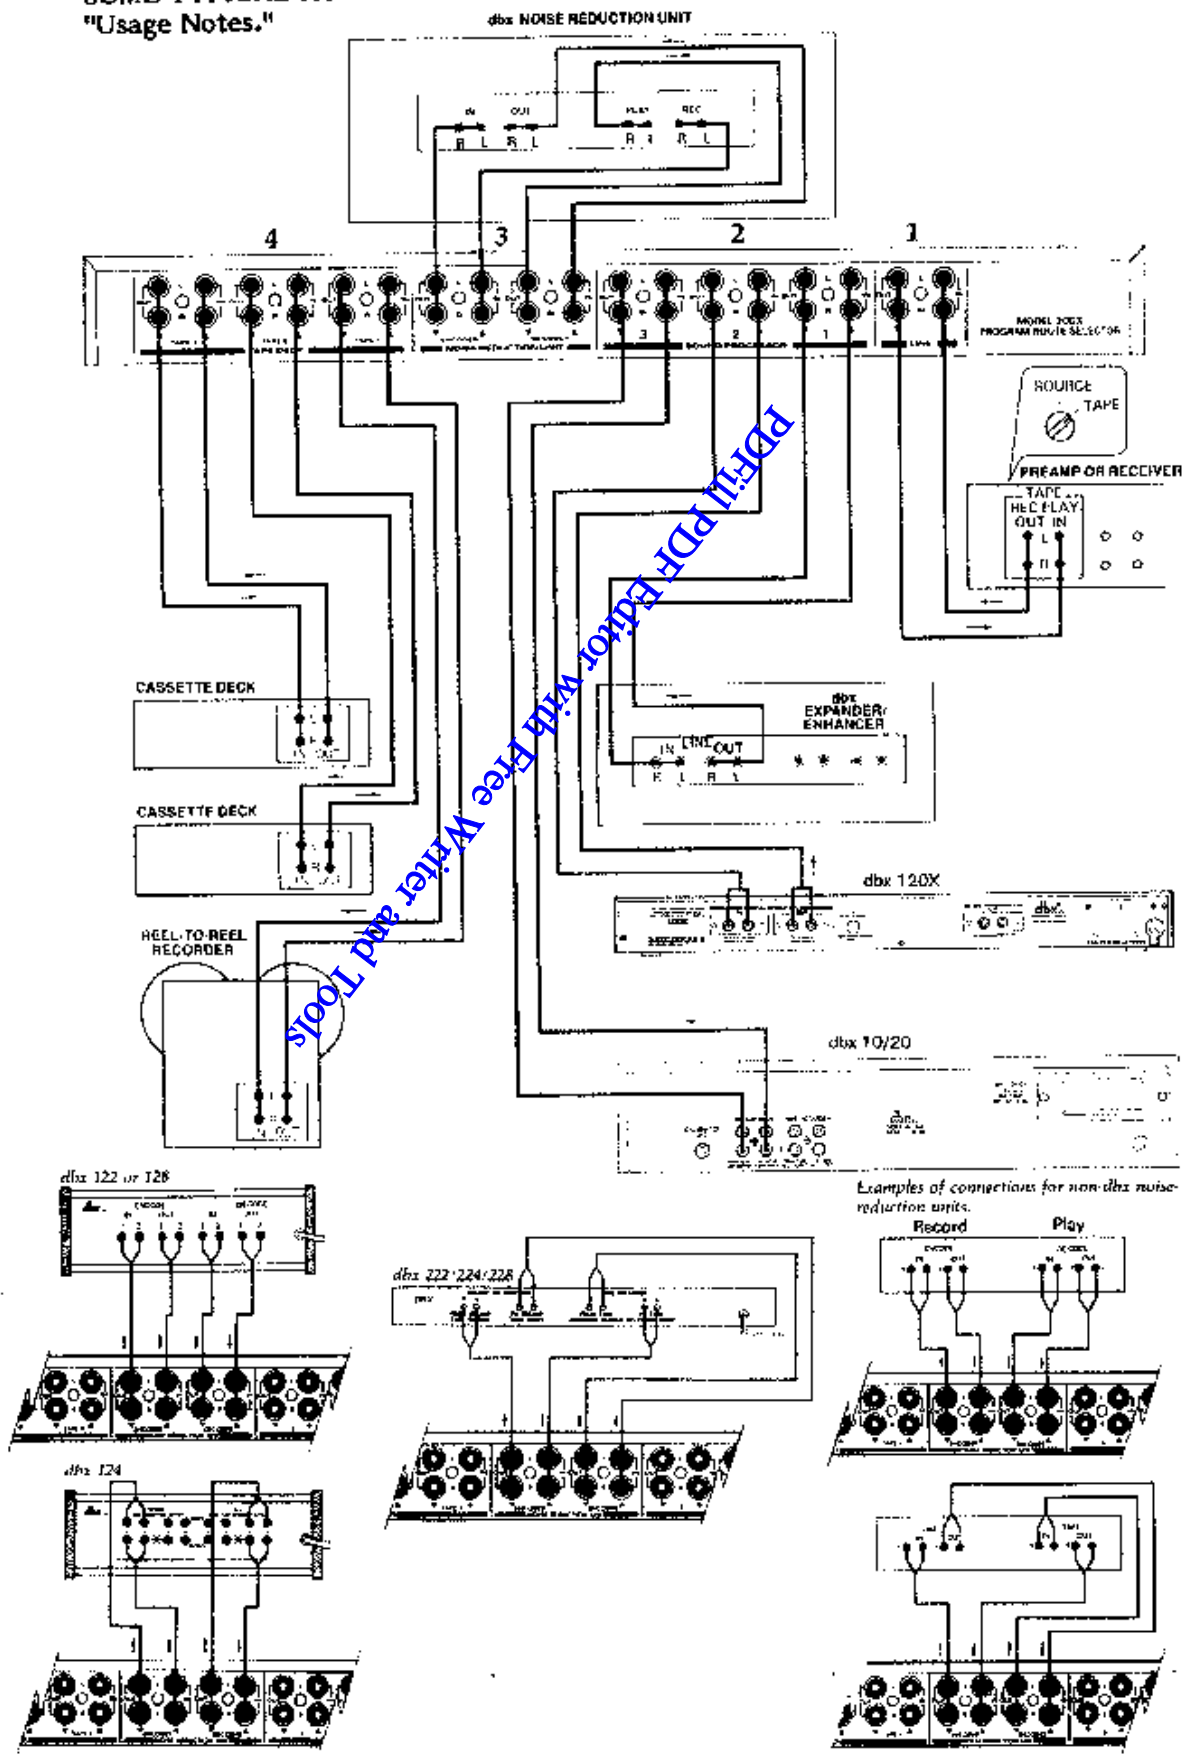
"Usage Notes."

dbx NOISE REDUCTION UNIT

IN OUT PLAY REC
R L R L R L R L

4 3 2 1

3 2 1

MODEL 200X PROGRAM ROUTE SELECTOR

SOURCE TAPE

PREAMP OR RECEIVER

TAPE
REC PLAY
OUT IN
L
R

CASSETTE DECK

CASSETTE DECK

REEL-TO-REEL RECORDER

dbx EXPANDER/ ENHANCER

IN LINE OUT
R L R L

dbx 120X

dbx 10/20

PDF-ill PDF Editor with Free Writer and Tools

dbx 122 or 128

dbx 222/224/228

dbx 124

Examples of connections for non-dbx noise-reduction units.

Record

Play